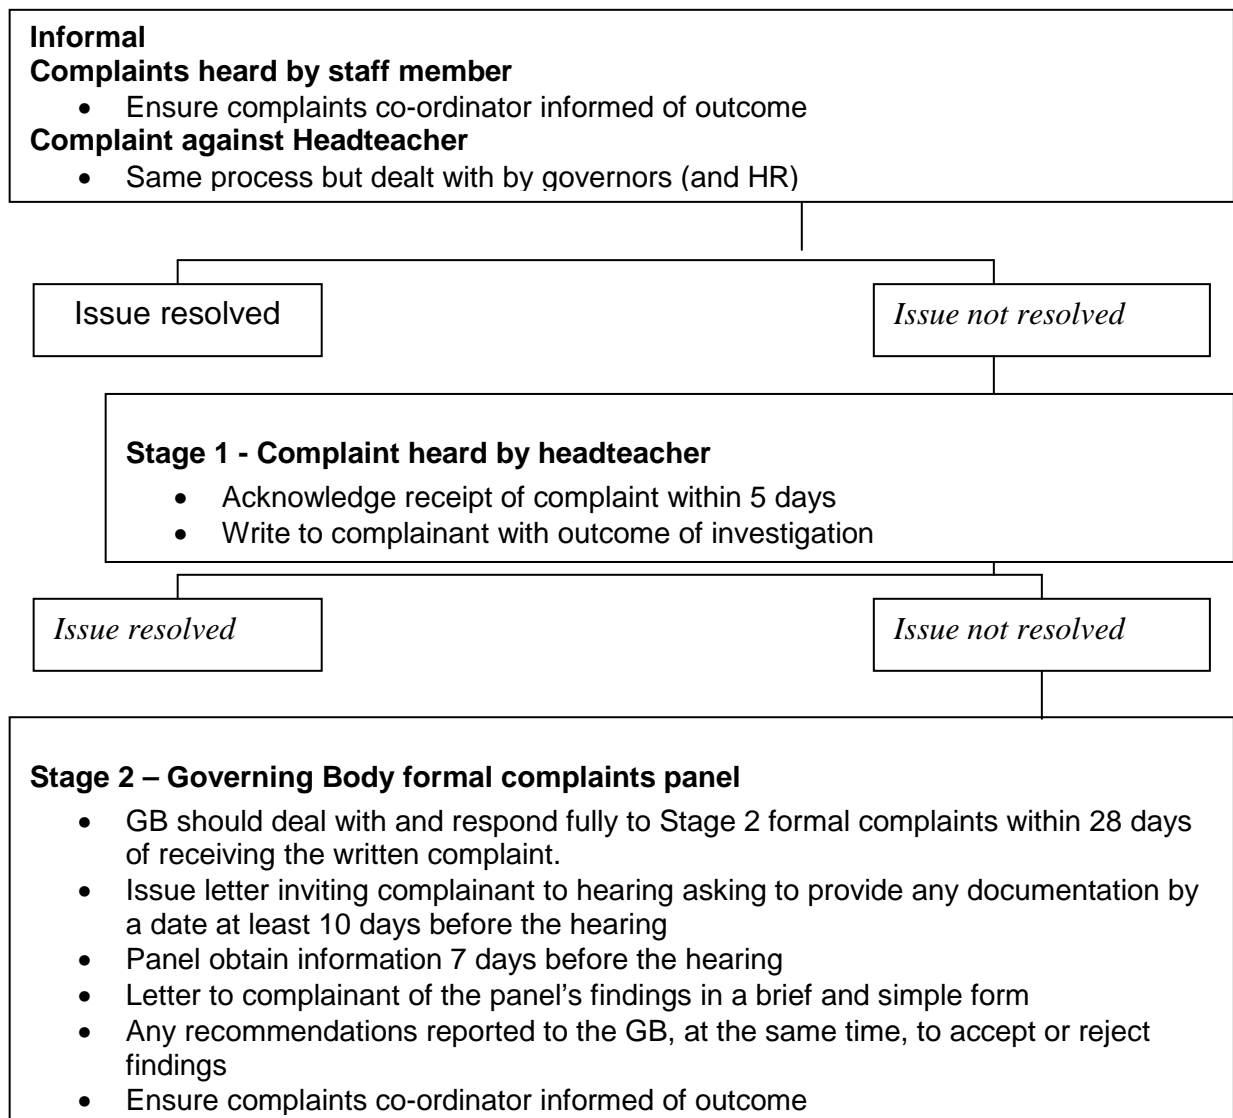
**Informal**
**Complaints heard by staff member**

- Ensure complaints co-ordinator informed of outcome

**Complaint against Headteacher**

- Same process but dealt with by governors (and HR)

Issue resolved

*Issue not resolved*

**Stage 1 - Complaint heard by headteacher**

- Acknowledge receipt of complaint within 5 days
- Write to complainant with outcome of investigation

*Issue resolved*

*Issue not resolved*

**Stage 2 – Governing Body formal complaints panel**

- GB should deal with and respond fully to Stage 2 formal complaints within 28 days of receiving the written complaint.
- Issue letter inviting complainant to hearing asking to provide any documentation by a date at least 10 days before the hearing
- Panel obtain information 7 days before the hearing
- Letter to complainant of the panel's findings in a brief and simple form
- Any recommendations reported to the GB, at the same time, to accept or reject findings
- Ensure complaints co-ordinator informed of outcome